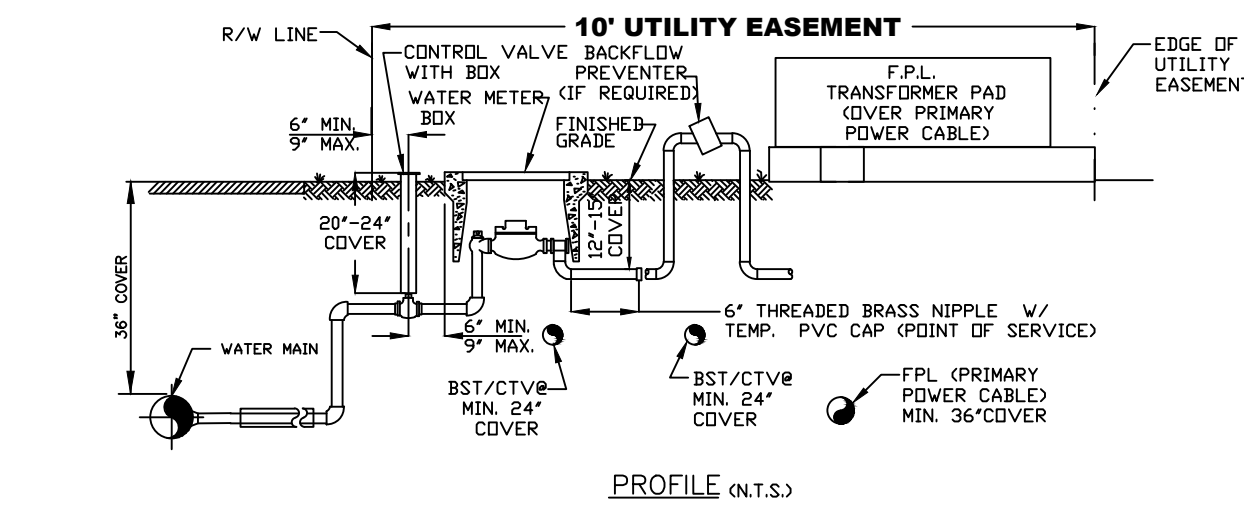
10' UTILITY EASEMENT

R/W LINE

CONTROL VALVE WITH BOX

BACKFLOW PREVENTER (IF REQUIRED)

EDGE OF UTILITY EASEMENT

F.P.L. TRANSFORMER PAD (OVER PRIMARY POWER CABLE)

WATER METER BOX

6" MIN. 9" MAX.

FINISHED GRADE

20"-24" COVER

12"-15" COVER

36" COVER

6" THREADED BRASS NIPPLE W/ TEMP. PVC CAP (POINT OF SERVICE)

6" MIN. 9" MAX.

WATER MAIN

BST/CTV@ MIN. 24" COVER

BST/CTV@ MIN. 24" COVER

FPL (PRIMARY POWER CABLE) MIN. 36"COVER

PROFILE (N.T.S.)